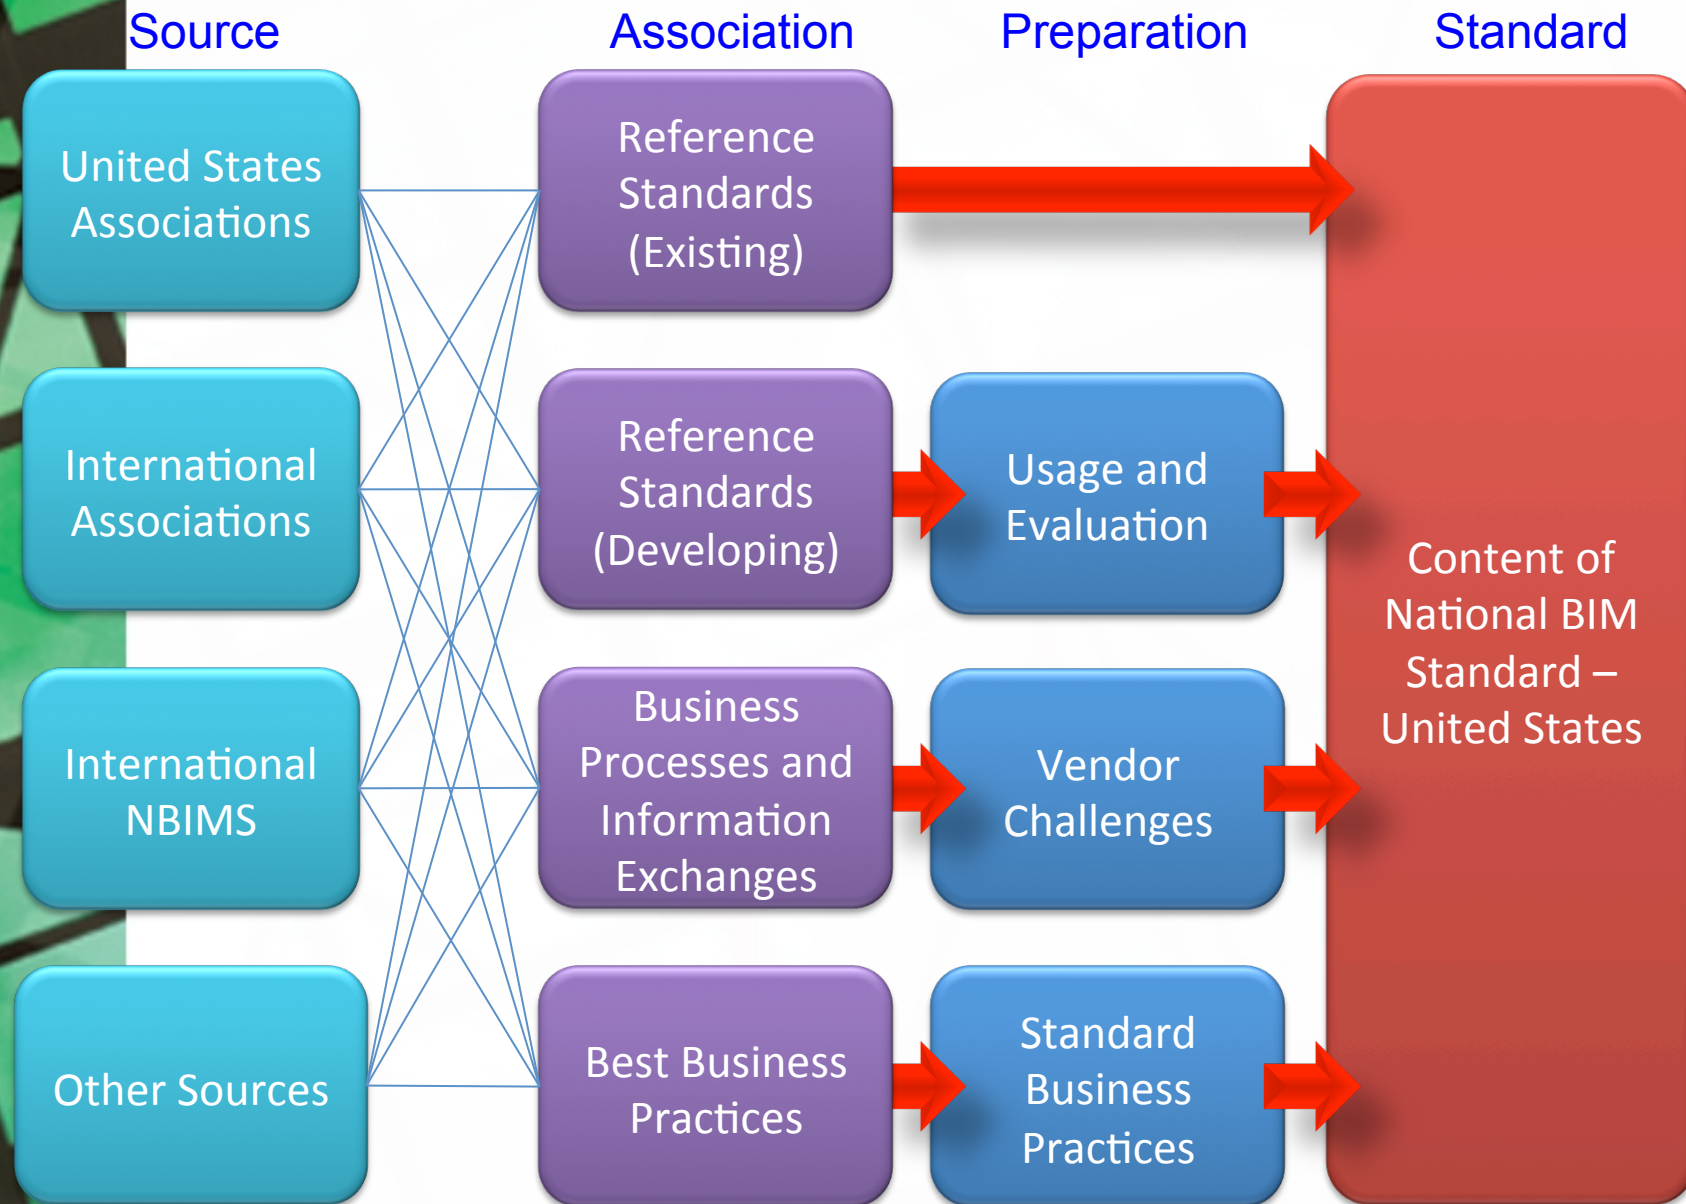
Source

Association

Preparation

Standard

United States Associations

International Associations

International NBIMS

Other Sources

Reference Standards (Existing)

Reference Standards (Developing)

Business Processes and Information Exchanges

Best Business Practices

Usage and Evaluation

Vendor Challenges

Standard Business Practices

Content of National BIM Standard – United States